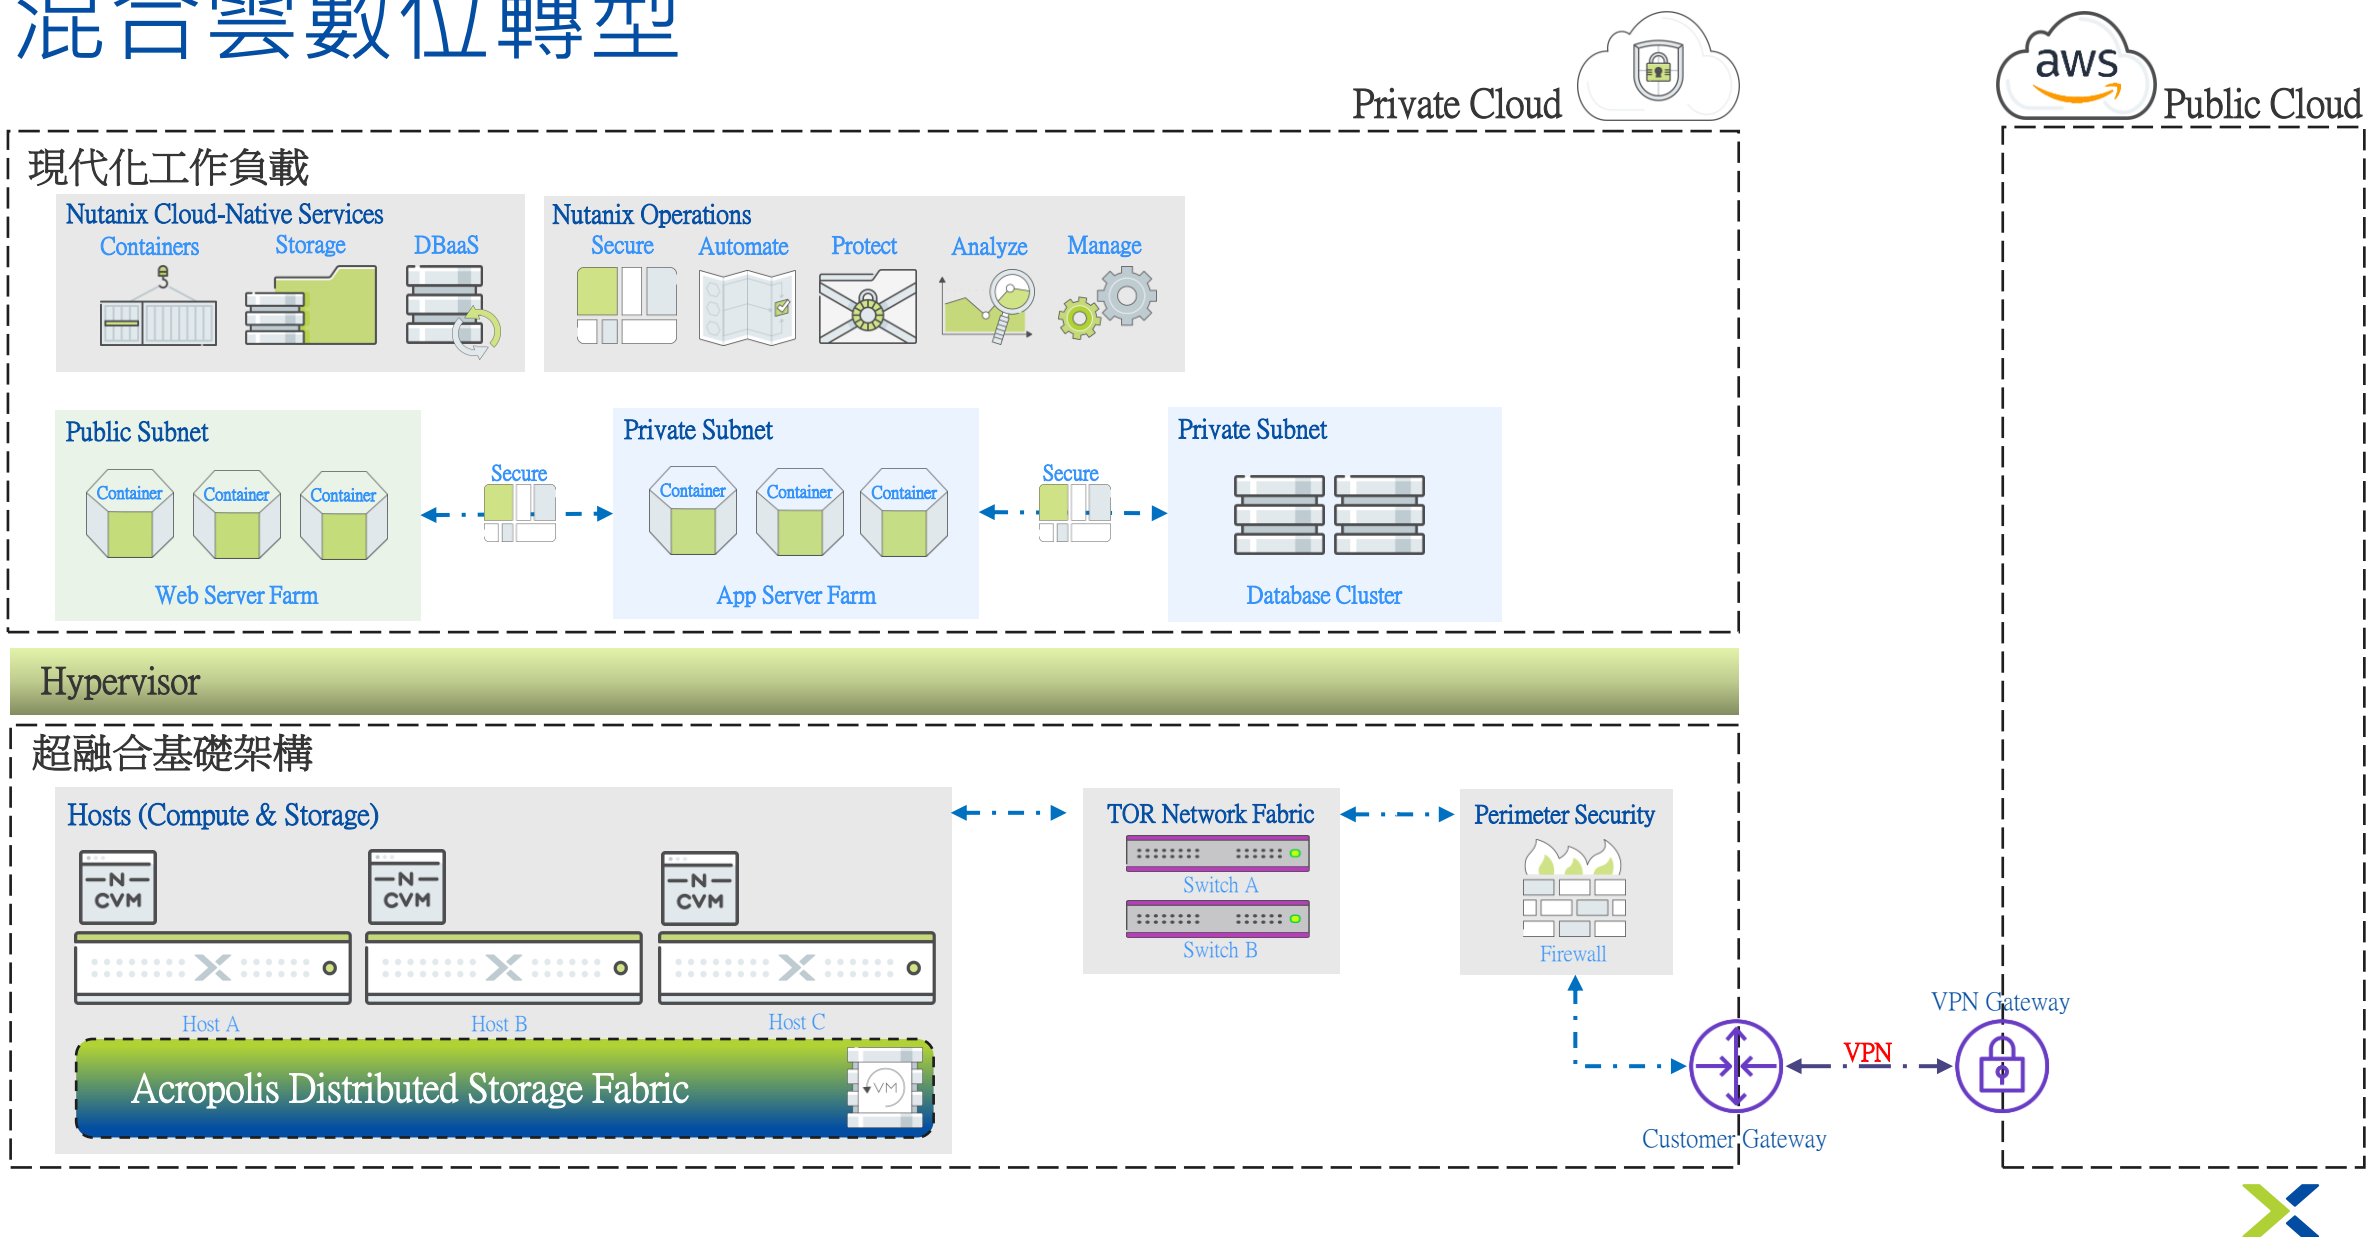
混合雲數位轉型

Private Cloud

aws

Public Cloud

現代化工作負載

Nutanix Cloud-Native Services
Containers Storage DBaaS

Nutanix Operations
Secure Automate Protect Analyze Manage

Public Subnet
Container Container Container
Web Server Farm

Secure

Private Subnet
Container Container Container
App Server Farm

Secure

Private Subnet
Database Cluster

Hypervisor

超融合基礎架構

Hosts (Compute & Storage)
N CVM N CVM N CVM
Host A Host B Host C

Acropolis Distributed Storage Fabric
VM

TOR Network Fabric
Switch A
Switch B

Perimeter Security
Firewall

Customer Gateway

VPN

VPN Gateway